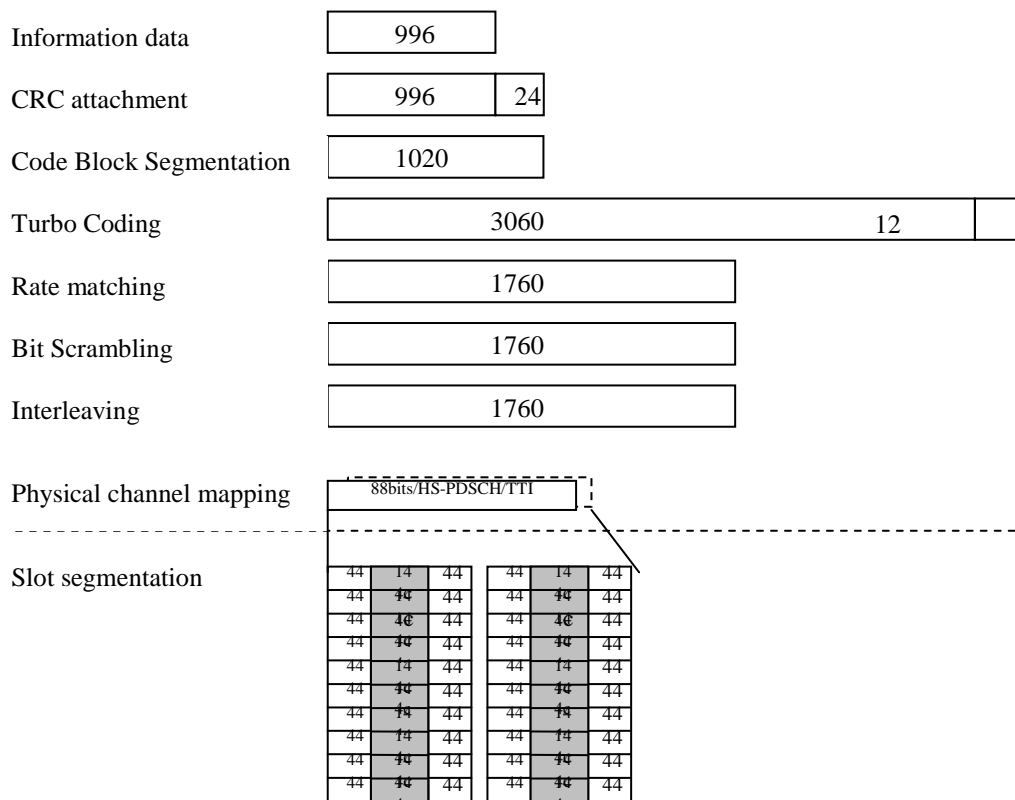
Information data
996

CRC attachment
996
24

Code Block Segmentation
1020

Turbo Coding
3060
12

Rate matching
1760

Bit Scrambling
1760

Interleaving
1760

Physical channel mapping
88bits/HS-PDSCH/TTI

Slot segmentation

| 44 | 14 | 44 |
|---|---|---|
| 44 | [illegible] | 44 |
| 44 | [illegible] | 44 |
| 44 | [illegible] | 44 |
| 44 | 14 | 44 |
| 44 | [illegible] | 44 |
| 44 | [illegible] | 44 |
| 44 | 14 | 44 |
| 44 | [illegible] | 44 |
| 44 | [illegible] | 44 |

| 44 | 14 | 44 |
|---|---|---|
| 44 | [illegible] | 44 |
| 44 | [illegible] | 44 |
| 44 | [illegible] | 44 |
| 44 | 14 | 44 |
| 44 | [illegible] | 44 |
| 44 | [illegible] | 44 |
| 44 | 14 | 44 |
| 44 | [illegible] | 44 |
| 44 | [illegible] | 44 |